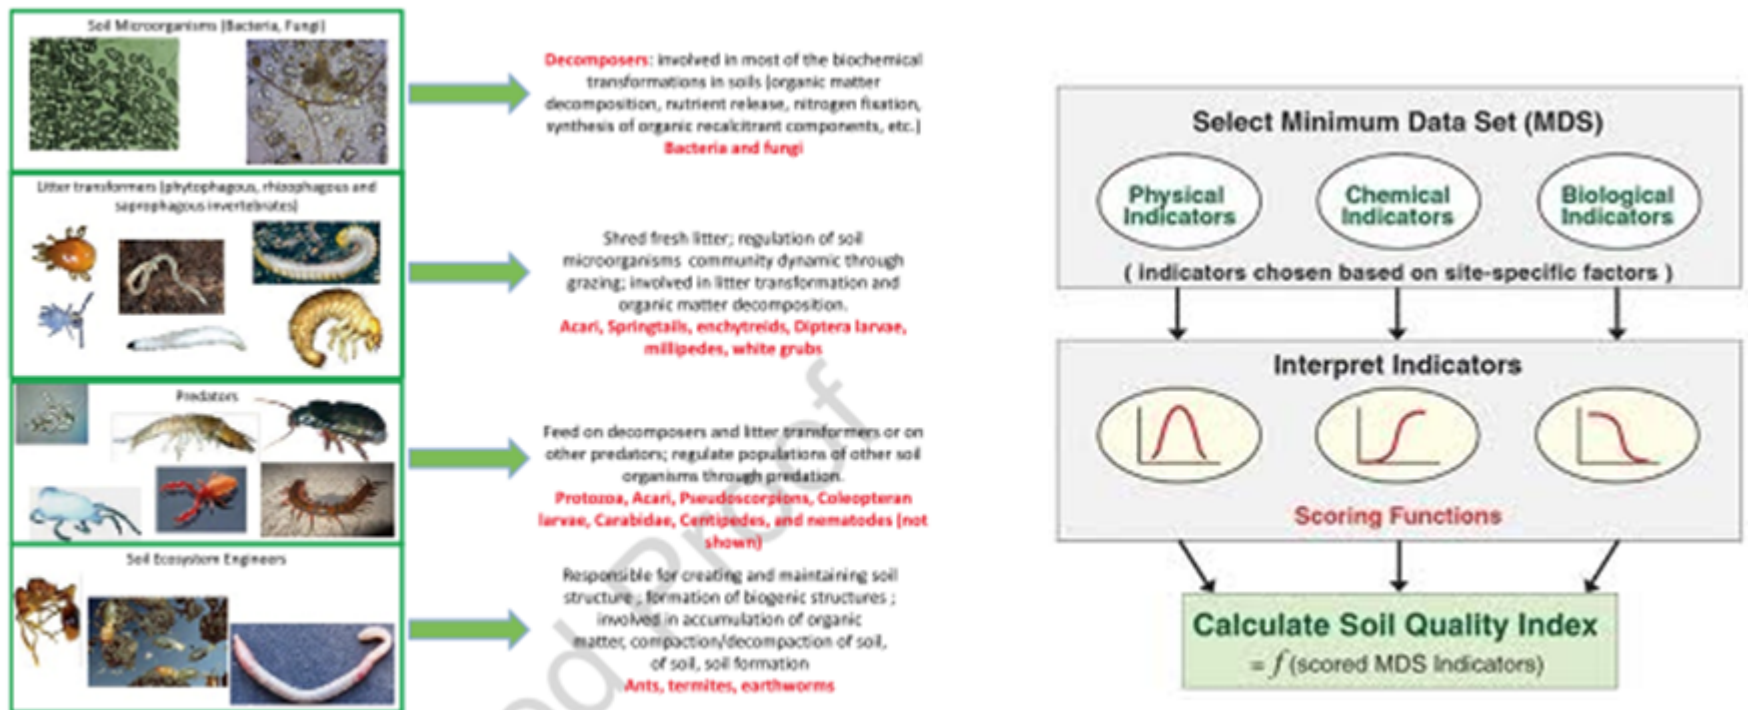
Soil Microorganisms (Bacteria, Fungi)

Decomposers: involved in most of the biochemical transformations in soils (organic matter decomposition, nutrient release, nitrogen fixation, synthesis of organic recalcitrant components, etc.)
Bacteria and fungi

Litter transformers (phytophagous, rhizophagous and saprophagous invertebrates)

Shred fresh litter; regulation of soil microorganisms community dynamic through grazing; involved in litter transformation and organic matter decomposition.
Acari, Springtails, enchytreids, Diptera larvae, millipedes, white grubs

Predators

Feed on decomposers and litter transformers or on other predators; regulate populations of other soil organisms through predation.
Protozoa, Acari, Pseudoscorpions, Coleopteran larvae, Carabidae, Centipedes, and nematodes (not shown)

Soil Ecosystem Engineers

Responsible for creating and maintaining soil structure ; formation of biogenic structures ; involved in accumulation of organic matter, compaction/decompaction of soil, of soil, soil formation
Ants, termites, earthworms

Select Minimum Data Set (MDS)

Physical Indicators

Chemical Indicators

Biological Indicators

( indicators chosen based on site-specific factors )

Interpret Indicators

Scoring Functions

Calculate Soil Quality Index
= $f$ (scored MDS Indicators)